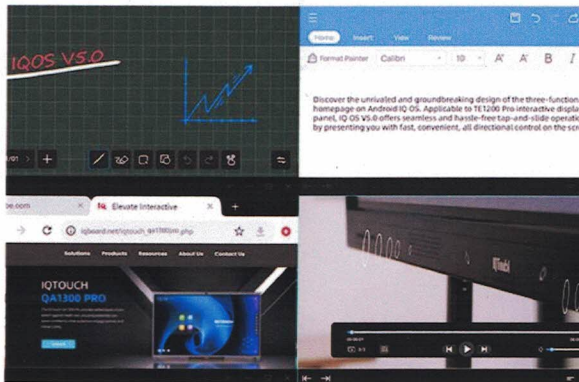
IQOS V5.0

1/01

Home Insert View Review

Format Painter Calibri 10 A A B I

Discover the unrivaled and groundbreaking design of the three-function homepage on Android IQ OS. Applicable to TE1200 Pro interactive displa panel, IQ OS V5.0 offers seamless and hassle-free tap-and-slide operati by presenting you with fast, convenient, all directional control on the scr

be.com

Elevate Interactive

iqboard.net/iqtouch_qa1300pro.php

Solutions Products Resources About Us Contact Us

IQTOUCH
QA1300 PRO

IQ